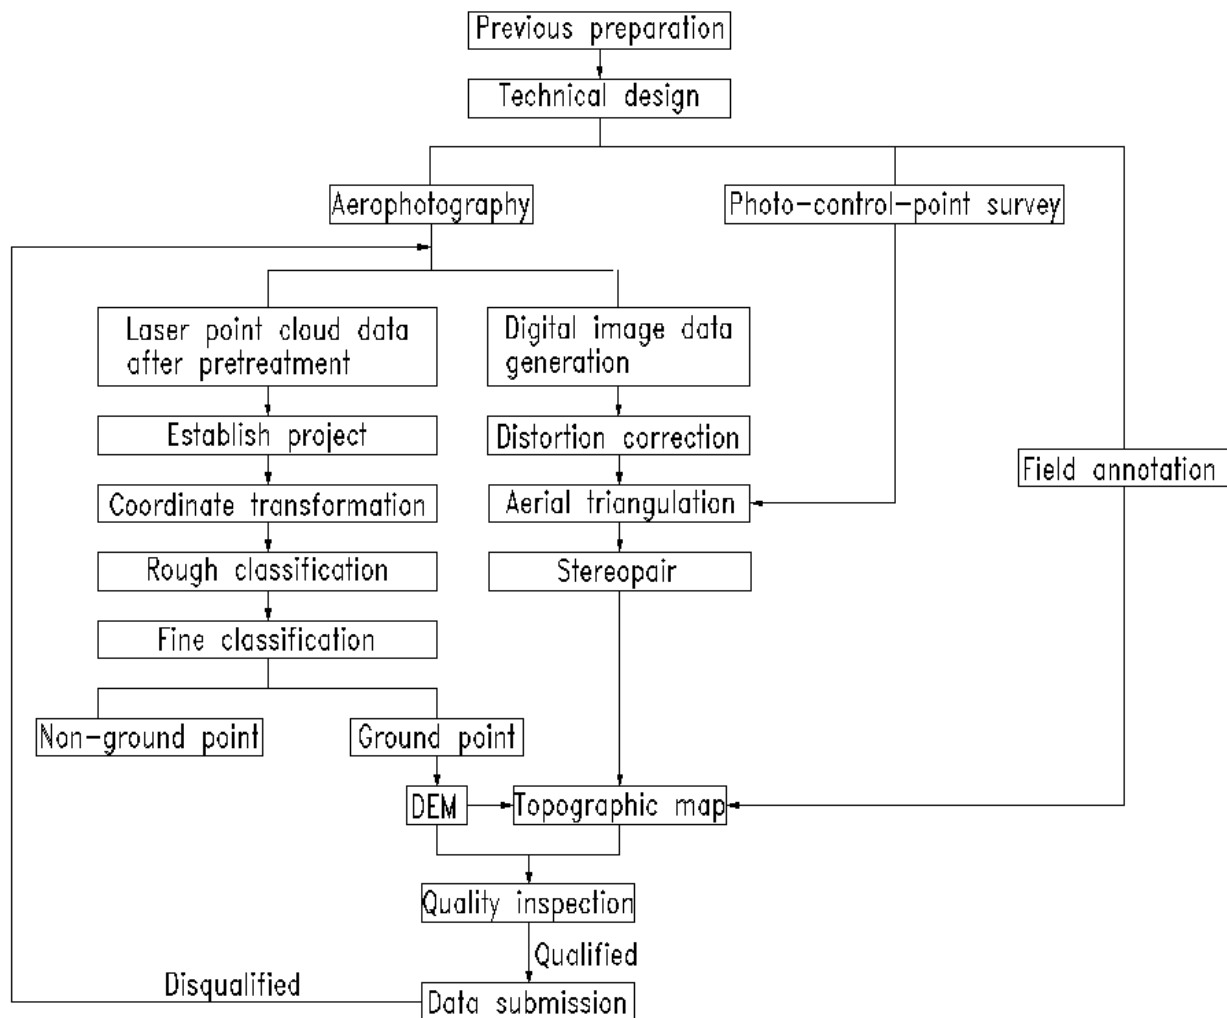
Previous preparation

Technical design

Aerophotography

Photo-control-point survey

Laser point cloud data after pretreatment

Digital image data generation

Establish project

Distortion correction

Coordinate transformation

Aerial triangulation

Field annotation

Rough classification

Stereopair

Fine classification

Non-ground point

Ground point

DEM

Topographic map

Quality inspection

Qualified

Disqualified

Data submission